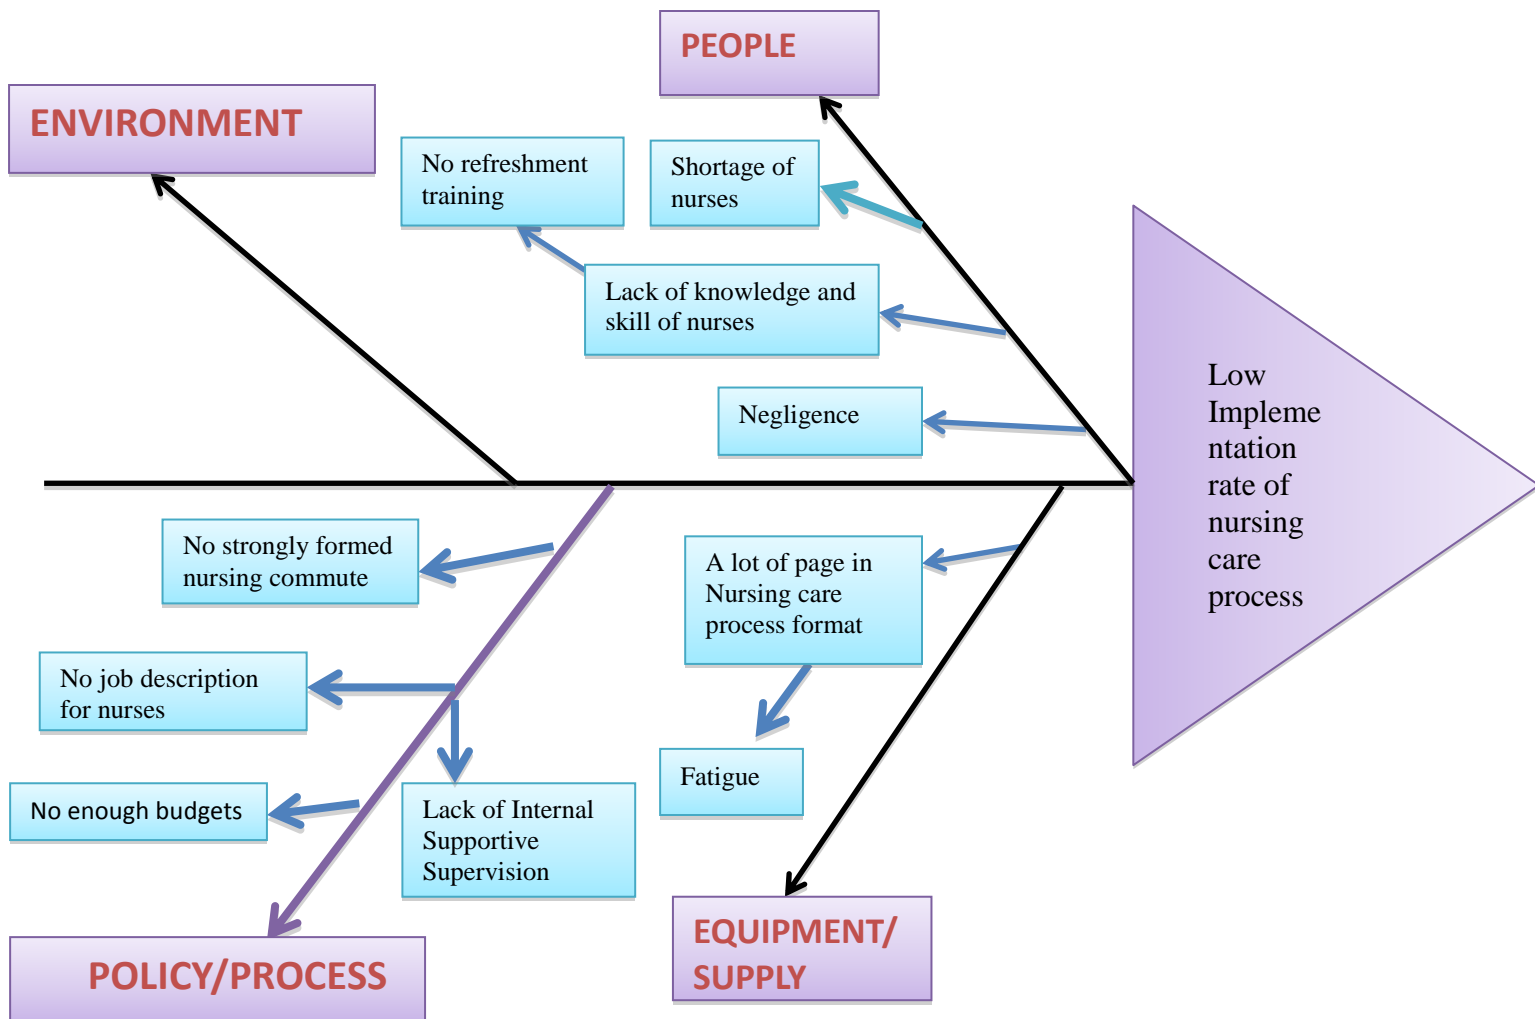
PEOPLE

ENVIRONMENT

No refreshment training

Shortage of nurses

Lack of knowledge and skill of nurses

Negligence

Low Implementation rate of nursing care process

No strongly formed nursing commute

A lot of page in Nursing care process format

No job description for nurses

Fatigue

No enough budgets

Lack of Internal Supportive Supervision

EQUIPMENT/ SUPPLY

POLICY/PROCESS